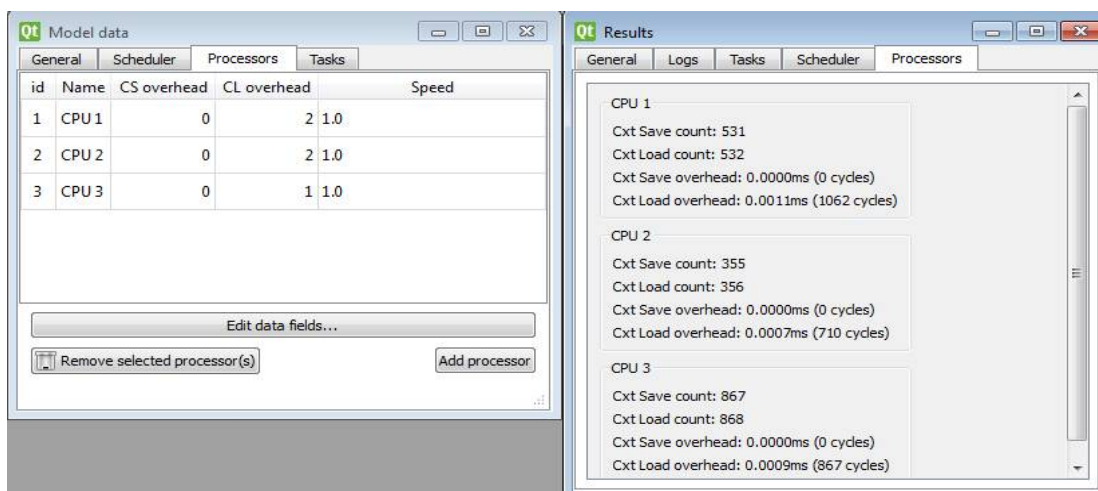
Qt Model data

General | Scheduler | Processors | Tasks

| id | Name | CS overhead | CL overhead | Speed |
|---|---|---|---|---|
| 1 | CPU 1 | 0 | 2 | 1.0 |
| 2 | CPU 2 | 0 | 2 | 1.0 |
| 3 | CPU 3 | 0 | 1 | 1.0 |

Edit data fields...

Remove selected processor(s)

Add processor

Qt Results

General | Logs | Tasks | Scheduler | Processors

CPU 1
Cxt Save count: 531
Cxt Load count: 532
Cxt Save overhead: 0.0000ms (0 cycles)
Cxt Load overhead: 0.0011ms (1062 cycles)

CPU 2
Cxt Save count: 355
Cxt Load count: 356
Cxt Save overhead: 0.0000ms (0 cycles)
Cxt Load overhead: 0.0007ms (710 cycles)

CPU 3
Cxt Save count: 867
Cxt Load count: 868
Cxt Save overhead: 0.0000ms (0 cycles)
Cxt Load overhead: 0.0009ms (867 cycles)